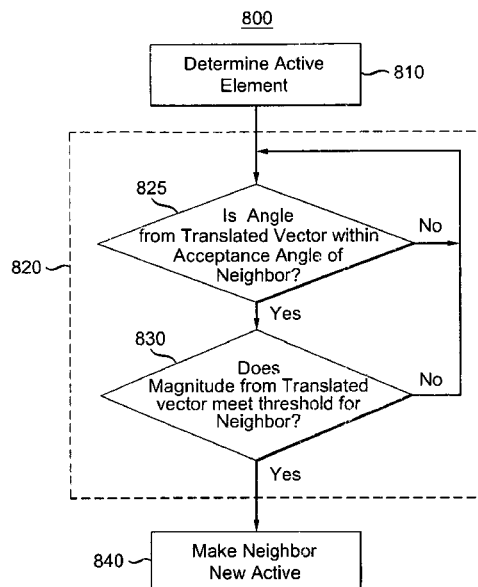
800

Determine Active Element

810

820

825

Is Angle from Translated Vector within Acceptance Angle of Neighbor?

No

Yes

830

Does Magnitude from Translated vector meet threshold for Neighbor?

No

Yes

840

Make Neighbor New Active